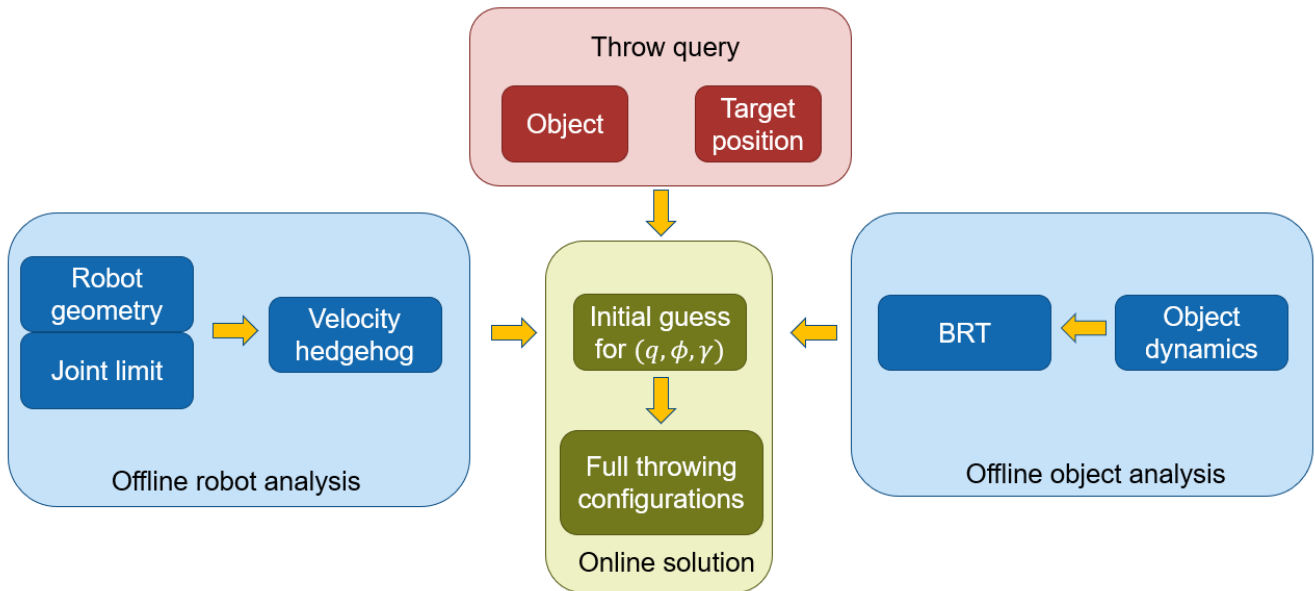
Throw query

Object

Target position

Robot geometry

Joint limit

Velocity hedgehog

Offline robot analysis

Initial guess for $(q, \phi, \gamma)$

Full throwing configurations

Online solution

BRT

Object dynamics

Offline object analysis